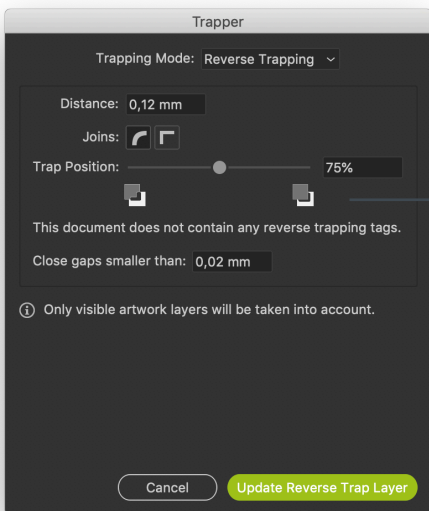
Trapper

Trapping Mode: Reverse Trapping

Distance: 0,12 mm

Joins:

Trap Position: 75%

This document does not contain any reverse trapping tags.

Close gaps smaller than: 0,02 mm

ⓘ Only visible artwork layers will be taken into account.

Cancel

Update Reverse Trap Layer